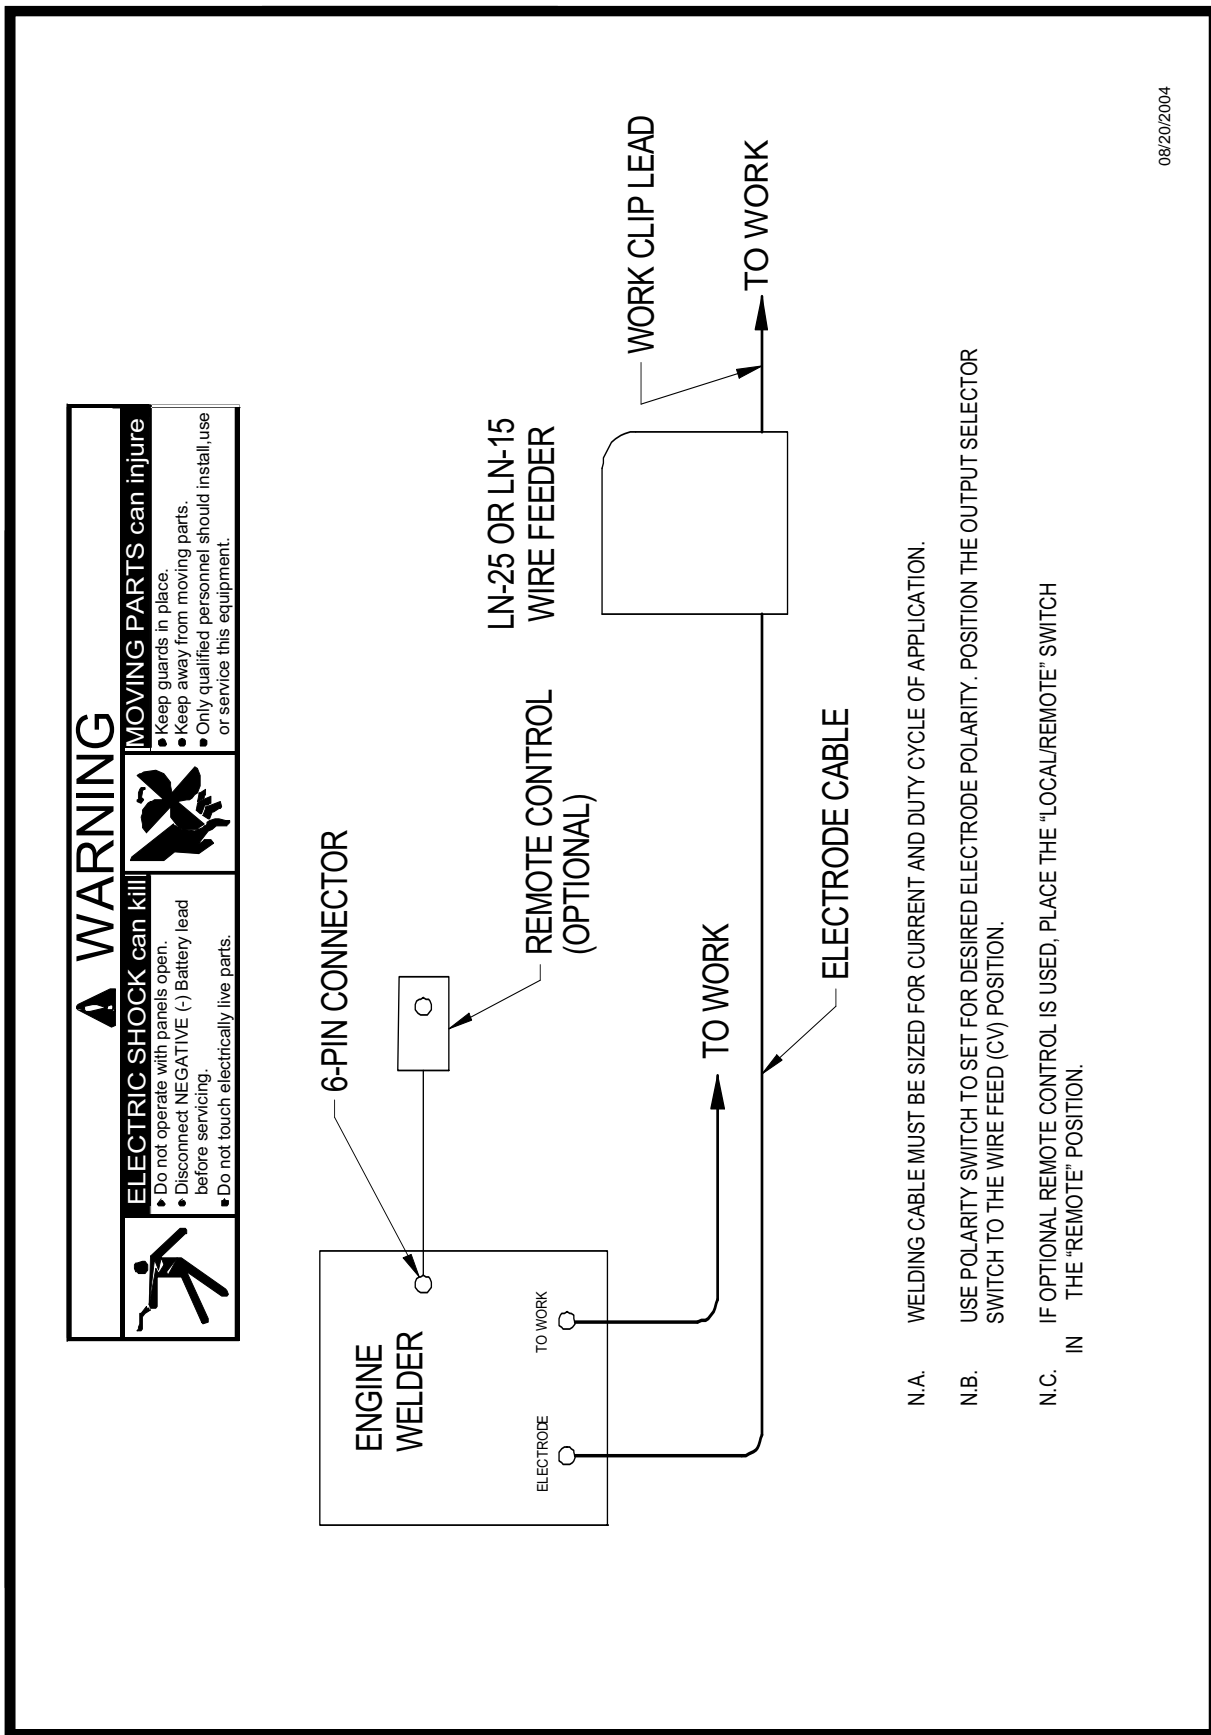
WARNING

ELECTRIC SHOCK can kill
• Do not operate with panels open.
• Disconnect NEGATIVE (-) Battery lead before servicing.
• Do not touch electrically live parts.

MOVING PARTS can injure
• Keep guards in place.
• Keep away from moving parts.
• Only qualified personnel should install,use or service this equipment.

6-PIN CONNECTOR

REMOTE CONTROL (OPTIONAL)

LN-25 OR LN-15 WIRE FEEDER

WORK CLIP LEAD

TO WORK

ENGINE WELDER

ELECTRODE

TO WORK

TO WORK

ELECTRODE CABLE

N.A. WELDING CABLE MUST BE SIZED FOR CURRENT AND DUTY CYCLE OF APPLICATION.

N.B. USE POLARITY SWITCH TO SET FOR DESIRED ELECTRODE POLARITY. POSITION THE OUTPUT SELECTOR SWITCH TO THE WIRE FEED (CV) POSITION.

N.C. IF OPTIONAL REMOTE CONTROL IS USED, PLACE THE "LOCAL/REMOTE" SWITCH IN THE "REMOTE" POSITION.

08/20/2004